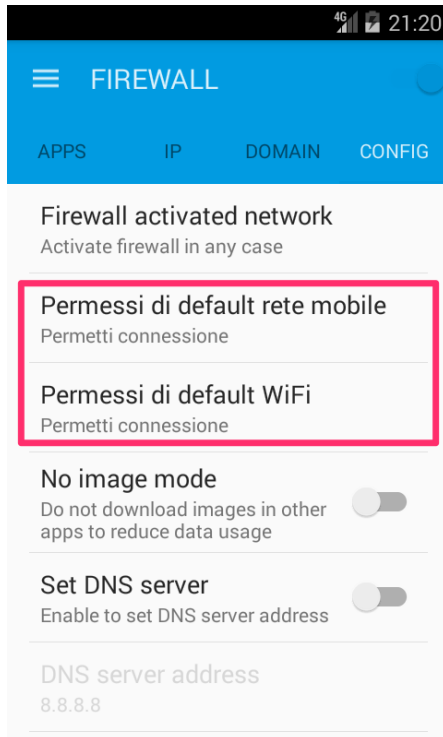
4G 21:20

FIREWALL

APPS IP DOMAIN CONFIG

Firewall activated network
Activate firewall in any case

Permessi di default rete mobile
Permetti connessione

Permessi di default WiFi
Permetti connessione

No image mode
Do not download images in other apps to reduce data usage

Set DNS server
Enable to set DNS server address

DNS server address
8.8.8.8